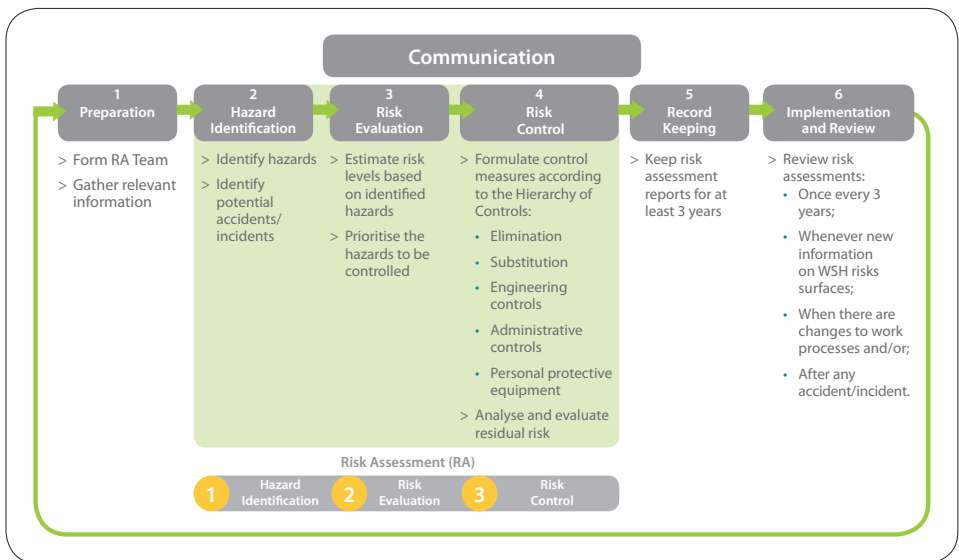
Communication

1
Preparation

> Form RA Team
> Gather relevant information

2
Hazard Identification

> Identify hazards
> Identify potential accidents/ incidents

3
Risk Evaluation

> Estimate risk levels based on identified hazards
> Prioritise the hazards to be controlled

4
Risk Control

> Formulate control measures according to the Hierarchy of Controls:
• Elimination
• Substitution
• Engineering controls
• Administrative controls
• Personal protective equipment
> Analyse and evaluate residual risk

5
Record Keeping

> Keep risk assessment reports for at least 3 years

6
Implementation and Review

> Review risk assessments:
• Once every 3 years;
• Whenever new information on WSH risks surfaces;
• When there are changes to work processes and/or;
• After any accident/incident.

Risk Assessment (RA)

1 Hazard Identification
2 Risk Evaluation
3 Risk Control